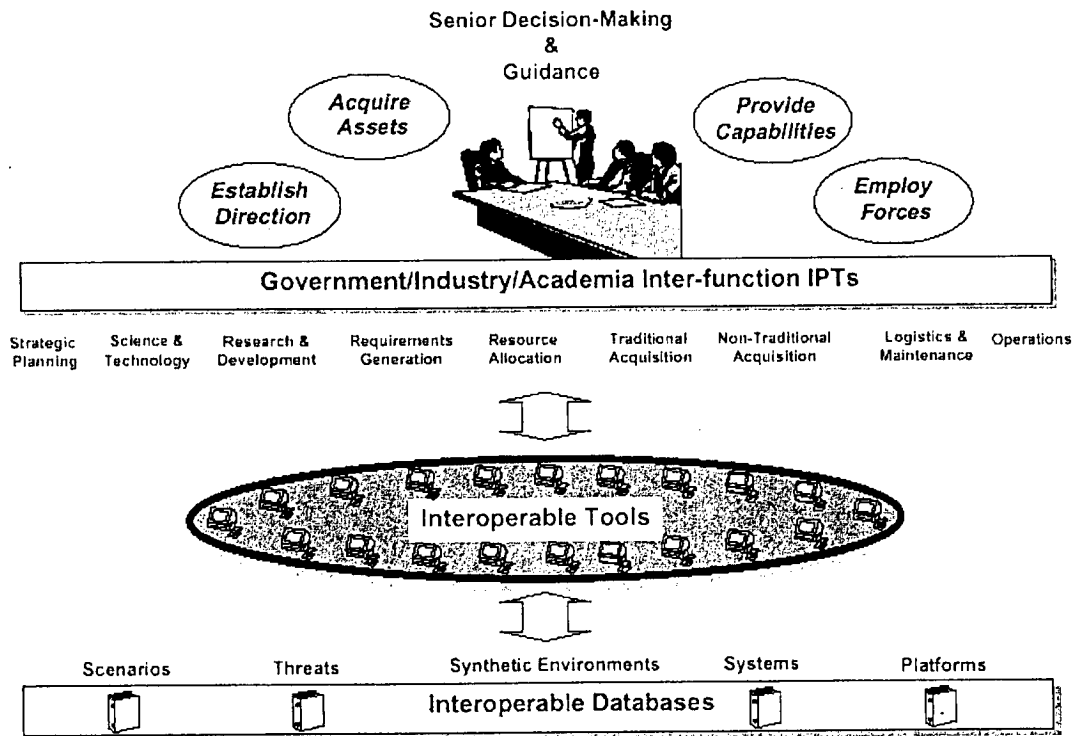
Senior Decision-Making
&
Guidance

Acquire Assets

Provide Capabilities

Establish Direction

Employ Forces

Government/Industry/Academia Inter-function IPTs

Strategic Planning

Science & Technology

Research & Development

Requirements Generation

Resource Allocation

Traditional Acquisition

Non-Traditional Acquisition

Logistics & Maintenance

Operations

Interoperable Tools

Scenarios

Threats

Synthetic Environments

Systems

Platforms

Interoperable Databases